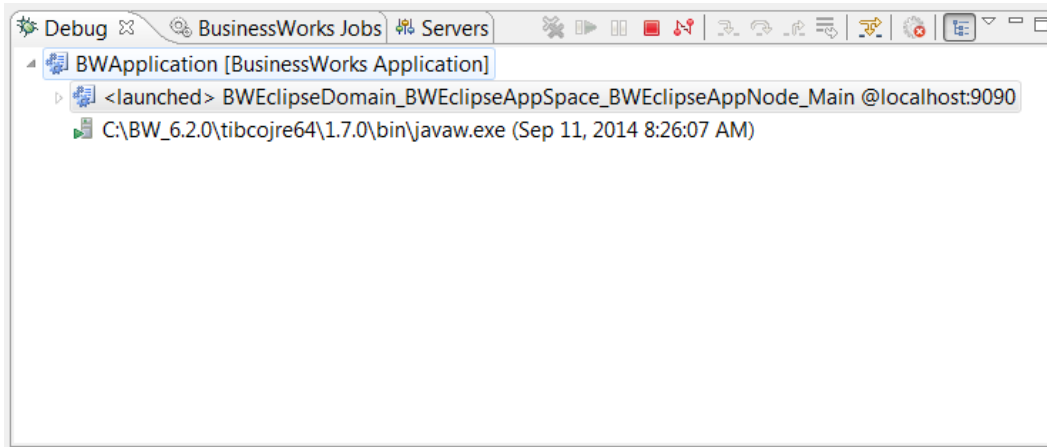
Debug ☒ BusinessWorks Jobs Servers

BWApplication [BusinessWorks Application]

<launched> BWEclipseDomain_BWEclipseAppSpace_BWEclipseAppNode_Main @localhost:9090

C:\BW_6.2.0\tibcojre64\1.7.0\bin\javaw.exe (Sep 11, 2014 8:26:07 AM)